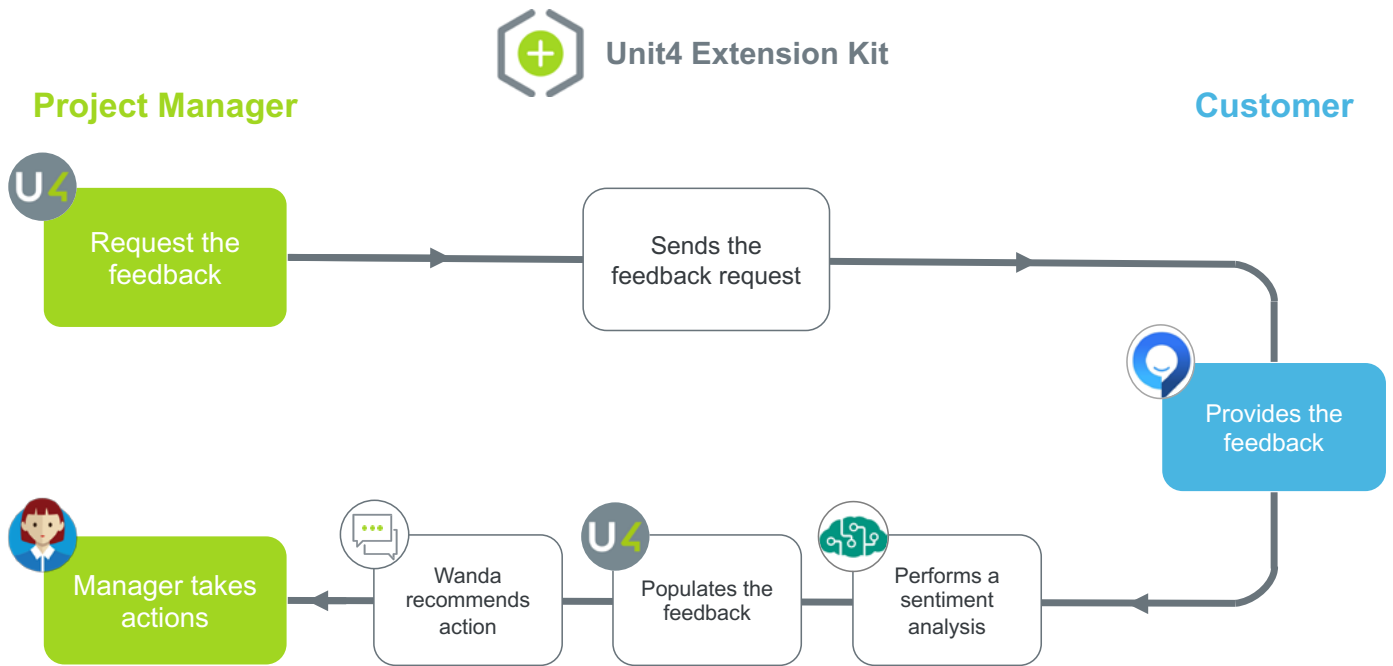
Unit4 Extension Kit

Project Manager

Customer

U4

Request the feedback

Sends the feedback request

Provides the feedback

Performs a sentiment analysis

U4

Populates the feedback

Wanda recommends action

Manager takes actions